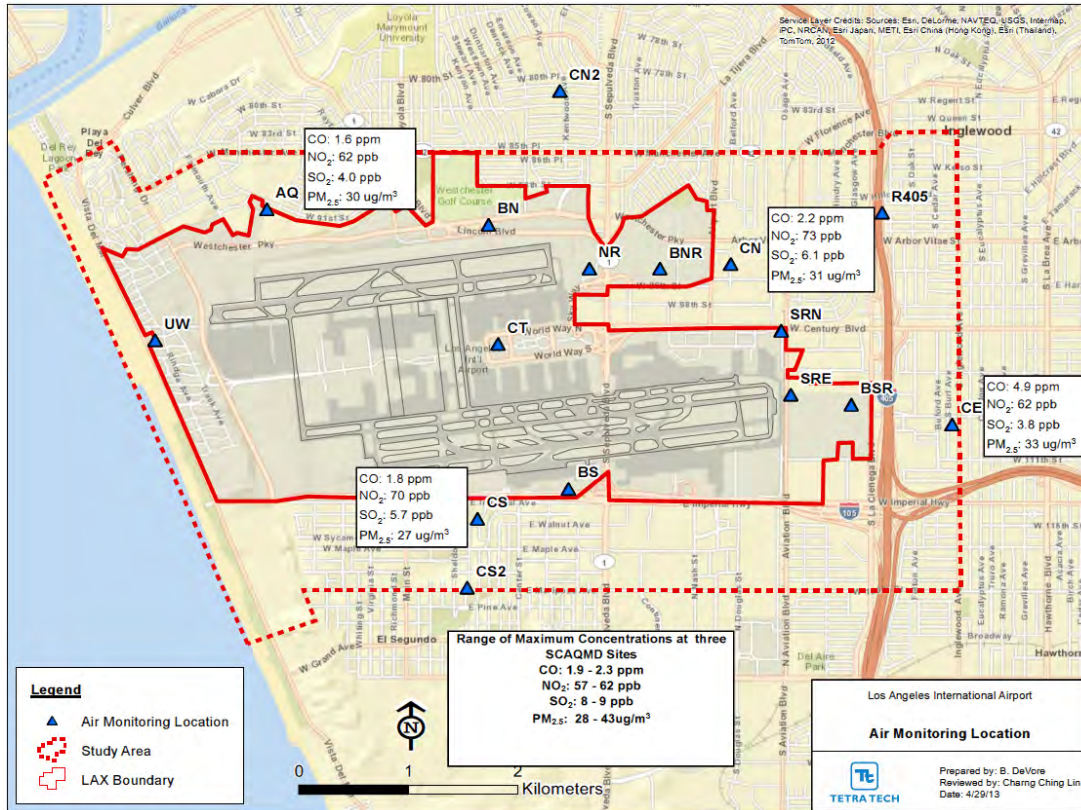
Service Layer Credits: Sources: Esri, DeLorme, NAVTEQ, USGS, Intermap, iPC, NRCAN, Esri Japan, METI, Esri China (Hong Kong), Esri (Thailand), TomTom, 2012

Loyola Marymount University

CN2

Inglewood

Playa Del Rey

Del Rey Lagoon Park

CO: 1.6 ppm
$NO_2$: 62 ppb
$SO_2$: 4.0 ppb
$PM_{2.5}$: 30 ug/m$^3$

AQ

BN

Westchester Golf Course

Westchester Pky

Lincoln Blvd

NR

BNR

CN

R405

CO: 2.2 ppm
$NO_2$: 73 ppb
$SO_2$: 6.1 ppb
$PM_{2.5}$: 31 ug/m$^3$

UW

CT

World Way N

World Way S

Los Angeles Int'l Airport

SRN

W Century Blvd

SRE

BSR

CO: 4.9 ppm
$NO_2$: 62 ppb
$SO_2$: 3.8 ppb
$PM_{2.5}$: 33 ug/m$^3$

CE

CO: 1.8 ppm
$NO_2$: 70 ppb
$SO_2$: 5.7 ppb
$PM_{2.5}$: 27 ug/m$^3$

BS

CS

E Imperial Hwy

E Walnut Ave

E Maple Ave

CS2

E Pine Ave

El Segundo

W Grand Ave

Aviation Blvd

Broadway

Hawthorne

Range of Maximum Concentrations at three SCAQMD Sites
CO: 1.9 - 2.3 ppm
$NO_2$: 57 - 62 ppb
$SO_2$: 8 - 9 ppb
$PM_{2.5}$: 28 - 43ug/m$^3$

Legend
Air Monitoring Location
Study Area
LAX Boundary

N

0 1 2
Kilometers

Los Angeles International Airport

Air Monitoring Location

TETRA TECH

Prepared by: B. DeVore
Reviewed by: Charng Ching Lin
Date: 4/29/13